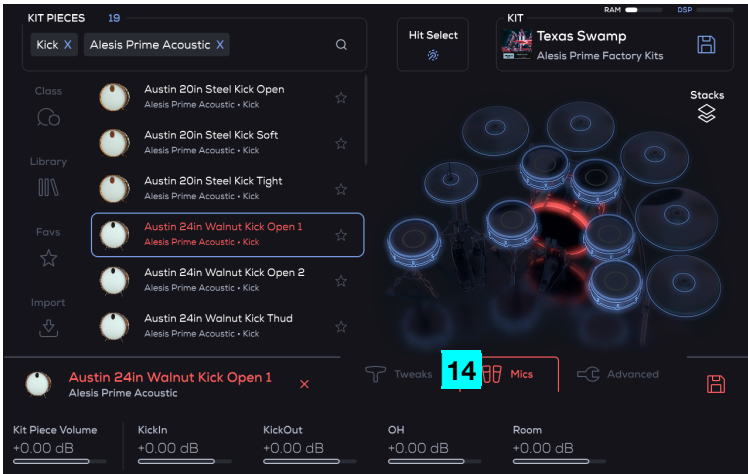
KIT PIECES 19

Kick X Alesis Prime Acoustic X

Hit Select

KIT
Texas Swamp
Alesis Prime Factory Kits

RAM DSP

Stacks

Class

Library

Favs

Import

Austin 20in Steel Kick Open
Alesis Prime Acoustic • Kick

Austin 20in Steel Kick Soft
Alesis Prime Acoustic • Kick

Austin 20in Steel Kick Tight
Alesis Prime Acoustic • Kick

Austin 24in Walnut Kick Open 1
Alesis Prime Acoustic • Kick

Austin 24in Walnut Kick Open 2
Alesis Prime Acoustic • Kick

Austin 24in Walnut Kick Thud
Alesis Prime Acoustic • Kick

Austin 24in Walnut Kick Open 1
Alesis Prime Acoustic

Tweaks 14 Mics Advanced

Kit Piece Volume
+0.00 dB

KickIn
+0.00 dB

KickOut
+0.00 dB

OH
+0.00 dB

Room
+0.00 dB